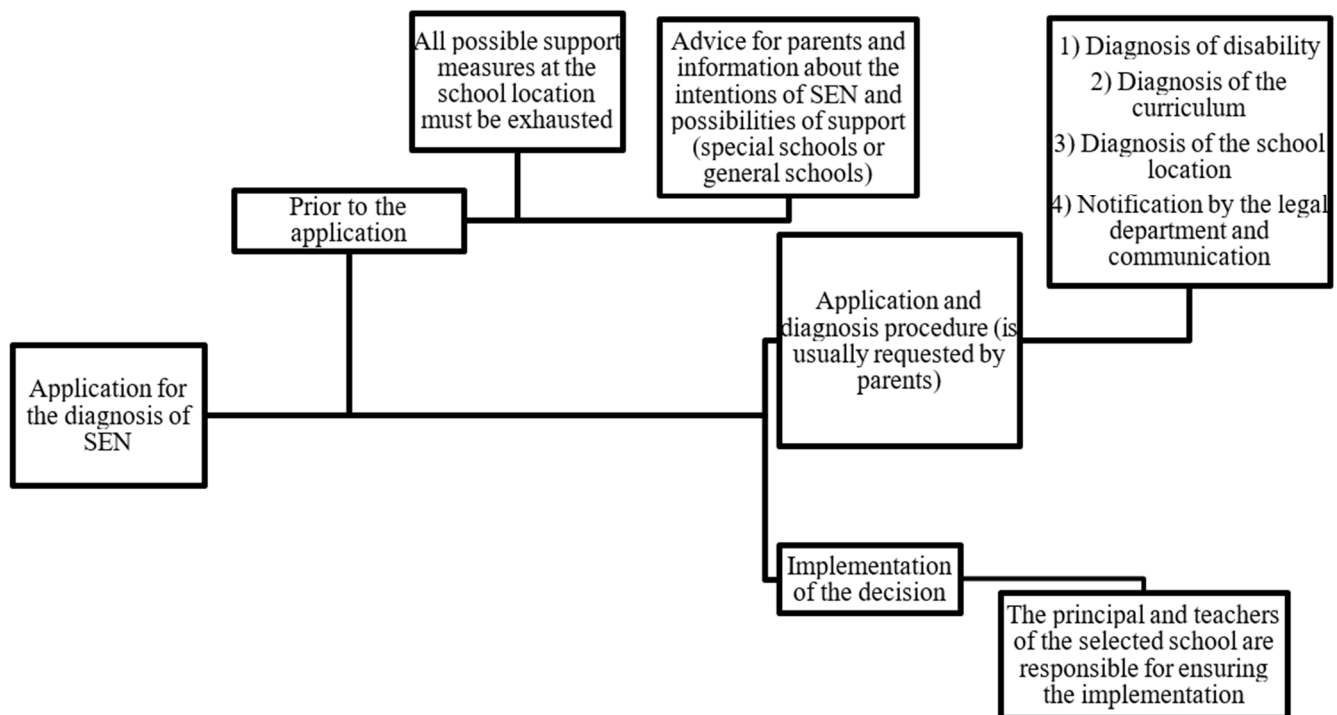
All possible support measures at the school location must be exhausted

Advice for parents and information about the intentions of SEN and possibilities of support (special schools or general schools)

1) Diagnosis of disability
2) Diagnosis of the curriculum
3) Diagnosis of the school location
4) Notification by the legal department and communication

Prior to the application

Application and diagnosis procedure (is usually requested by parents)

Application for the diagnosis of SEN

Implementation of the decision

The principal and teachers of the selected school are responsible for ensuring the implementation